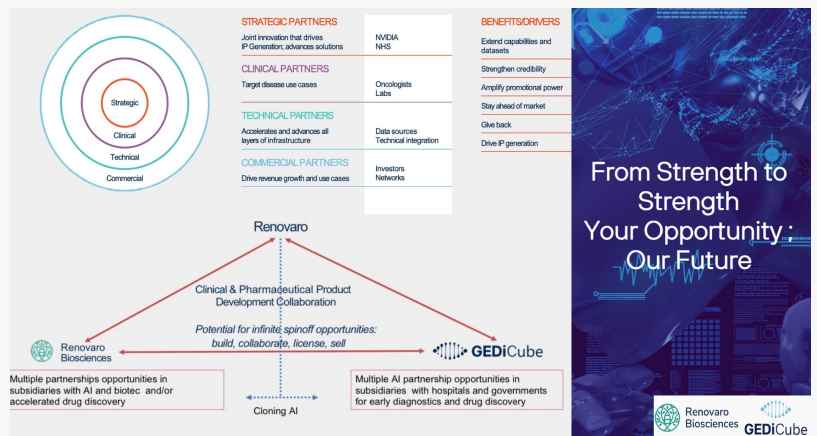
Strategic
Clinical
Technical
Commercial

STRATEGIC PARTNERS
Joint innovation that drives IP Generation; advances solutions
NVIDIA
NHS

CLINICAL PARTNERS
Target disease use cases
Oncologists
Labs

TECHNICAL PARTNERS
Accelerates and advances all layers of infrastructure
Data sources
Technical integration

COMMERCIAL PARTNERS
Drive revenue growth and use cases
Investors
Networks

BENEFITS/DRIVERS
Extend capabilities and datasets
Strengthen credibility
Amplify promotional power
Stay ahead of market
Give back
Drive IP generation

From Strength to Strength
Your Opportunity ; Our Future

Renovaro

Clinical & Pharmaceutical Product Development Collaboration

Potential for infinite spinoff opportunities: build, collaborate, license, sell

Renovaro Biosciences

GEDiCube

Multiple partnerships opportunities in subsidiaries with AI and biotec and/or accelerated drug discovery

Cloning AI

Multiple AI partnership opportunities in subsidiaries with hospitals and governments for early diagnostics and drug discovery

Renovaro Biosciences
GEDiCube